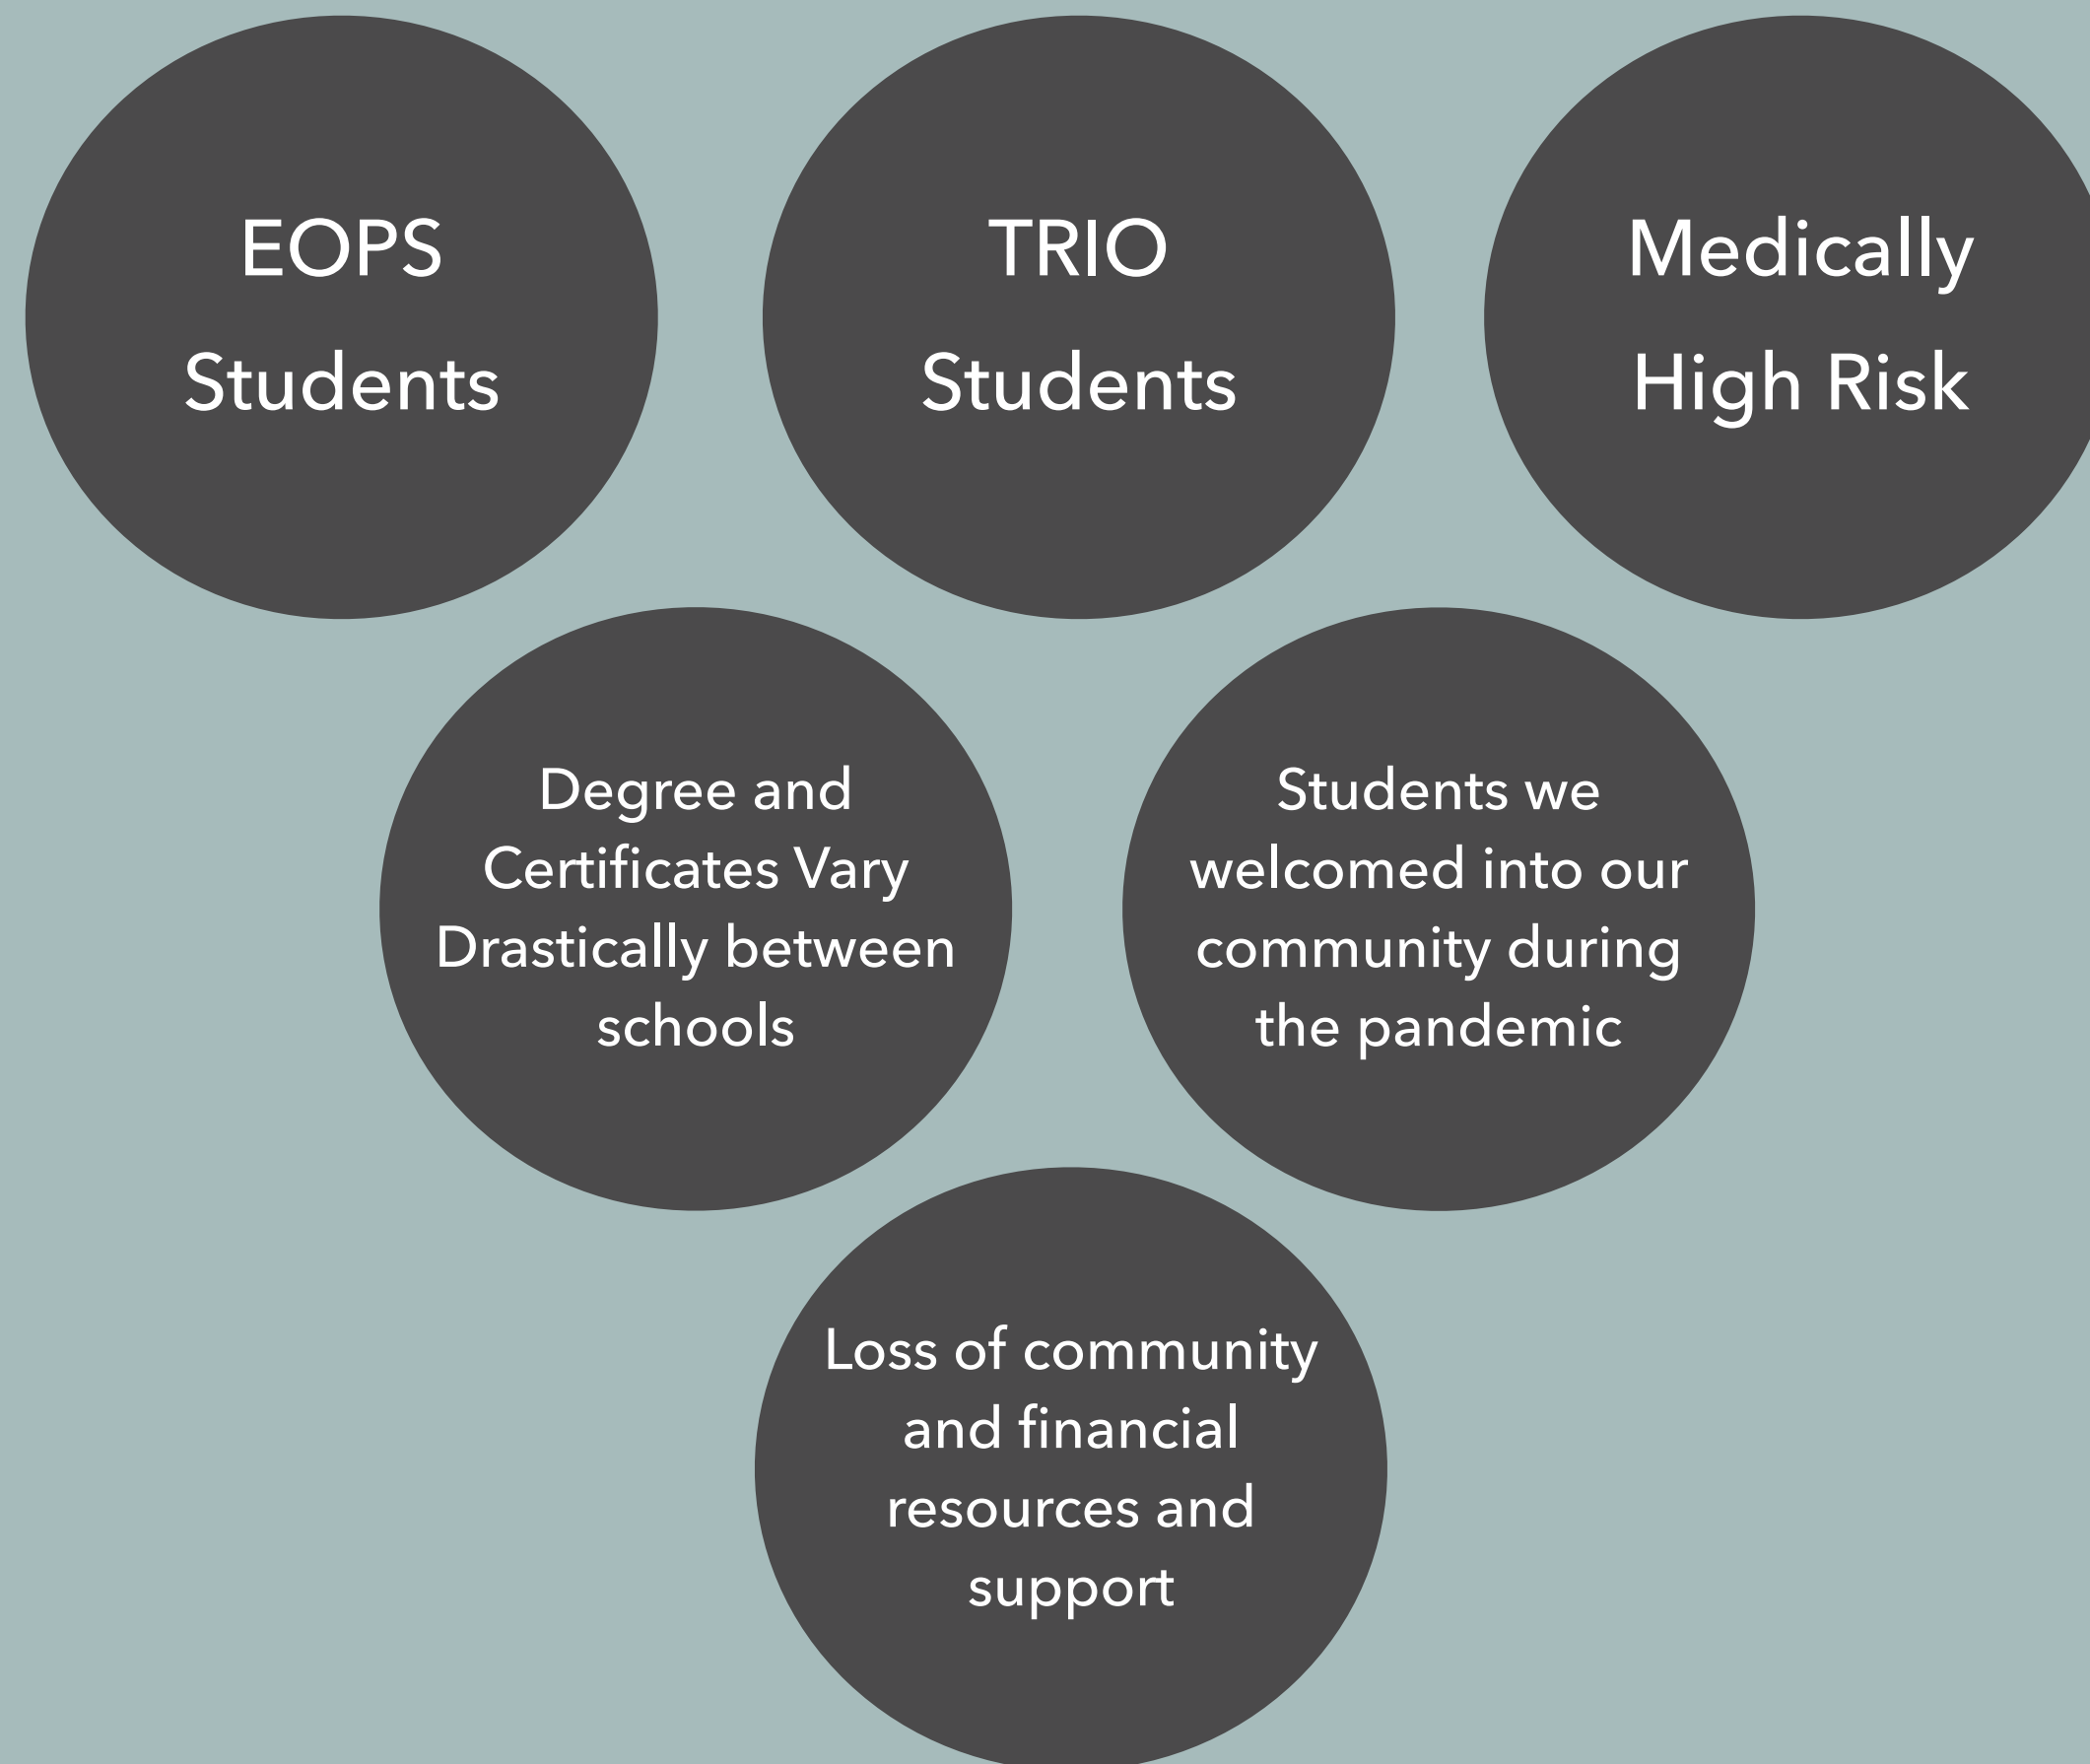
EOPS Students

TRIO Students

Medically High Risk

Degree and Certificates Vary Drastically between schools

Students we welcomed into our community during the pandemic

Loss of community and financial resources and support